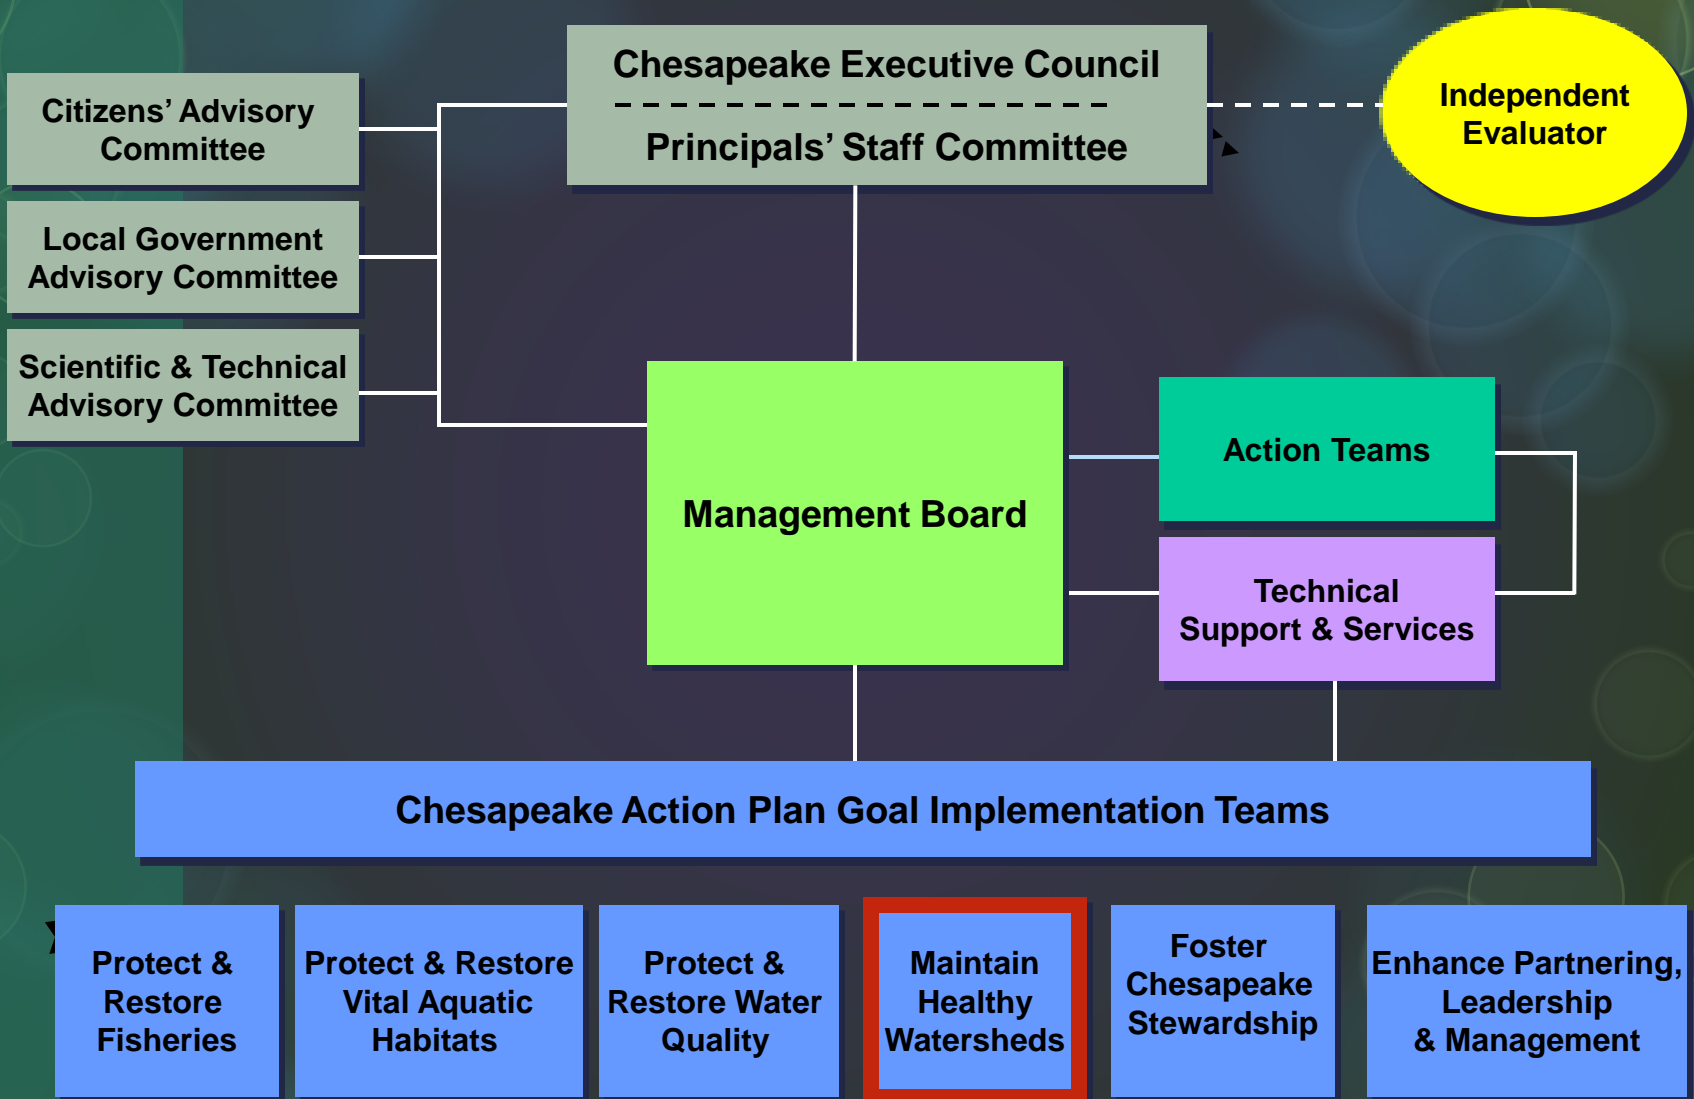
Citizens' Advisory Committee

Local Government Advisory Committee

Scientific & Technical Advisory Committee

Chesapeake Executive Council

Principals' Staff Committee

Independent Evaluator

Management Board

Action Teams

Technical Support & Services

Chesapeake Action Plan Goal Implementation Teams

Protect & Restore Fisheries

Protect & Restore Vital Aquatic Habitats

Protect & Restore Water Quality

Maintain Healthy Watersheds

Foster Chesapeake Stewardship

Enhance Partnering, Leadership & Management